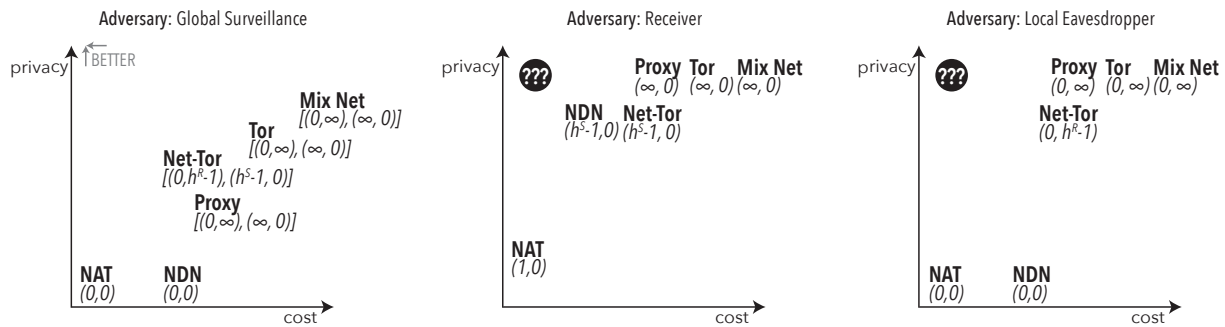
Adversary: Global Surveillance

privacy

BETTER

Mix Net
$[(0,\infty), (\infty, 0)]$

Tor
$[(0,\infty), (\infty, 0)]$

Net-Tor
$[(0,h^R-1), (h^S-1, 0)]$

Proxy
$[(0,\infty), (\infty, 0)]$

NAT
$(0,0)$

NDN
$(0,0)$

cost

Adversary: Receiver

privacy

???

Proxy
$(\infty, 0)$

Tor
$(\infty, 0)$

Mix Net
$(\infty, 0)$

NDN
$(h^S-1,0)$

Net-Tor
$(h^S-1, 0)$

NAT
$(1,0)$

cost

Adversary: Local Eavesdropper

privacy

???

Proxy
$(0, \infty)$

Tor
$(0, \infty)$

Mix Net
$(0, \infty)$

Net-Tor
$(0, h^R-1)$

NAT
$(0,0)$

NDN
$(0,0)$

cost